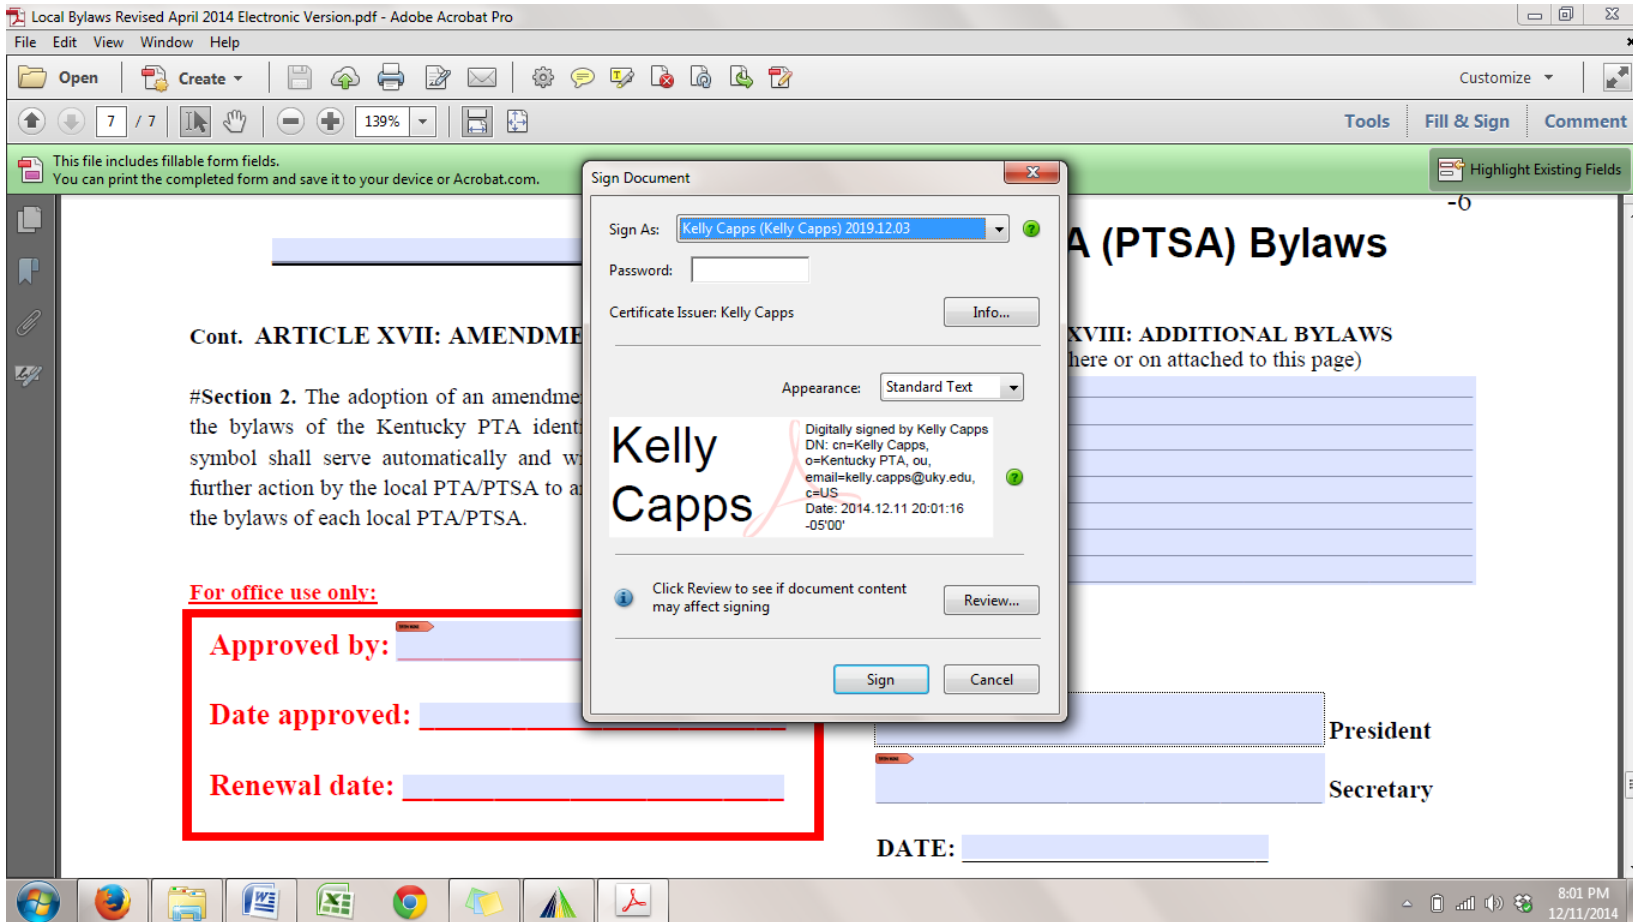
Local Bylaws Revised April 2014 Electronic Version.pdf - Adobe Acrobat Pro

File Edit View Window Help

Open Create

Customize

7 / 7 139%

Tools Fill & Sign Comment

This file includes fillable form fields.
You can print the completed form and save it to your device or Acrobat.com.

Highlight Existing Fields

-6

A (PTSA) Bylaws

Cont. ARTICLE XVII: AMENDME

#Section 2. The adoption of an amendme the bylaws of the Kentucky PTA ident symbol shall serve automatically and w further action by the local PTA/PTSA to a the bylaws of each local PTA/PTSA.

XVIII: ADDITIONAL BYLAWS
here or on attached to this page)

For office use only:

Approved by:

Date approved:

Renewal date:

President

Secretary

DATE:

Sign Document

Sign As: Kelly Capps (Kelly Capps) 2019.12.03

Password:

Certificate Issuer: Kelly Capps

Info...

Appearance: Standard Text

Kelly Capps

Digitally signed by Kelly Capps
DN: cn=Kelly Capps, o=Kentucky PTA, ou, email=kelly.capps@uky.edu, c=US
Date: 2014.12.11 20:01:16 -05'00'

Click Review to see if document content may affect signing

Review...

Sign Cancel

8:01 PM
12/11/2014